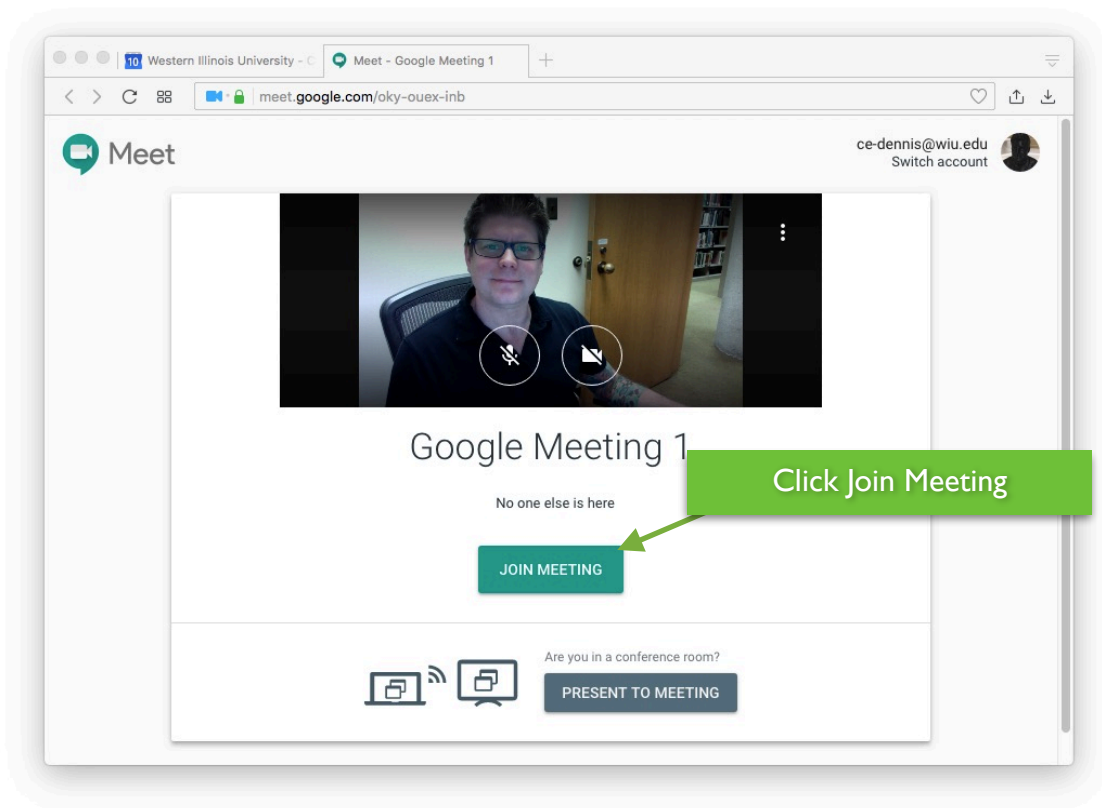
10 Western Illinois University - C

Meet - Google Meeting 1

meet.google.com/oky-ouex-inb

Meet

ce-dennis@wiu.edu
Switch account

Google Meeting 1

No one else is here

JOIN MEETING

Click Join Meeting

Are you in a conference room?

PRESENT TO MEETING